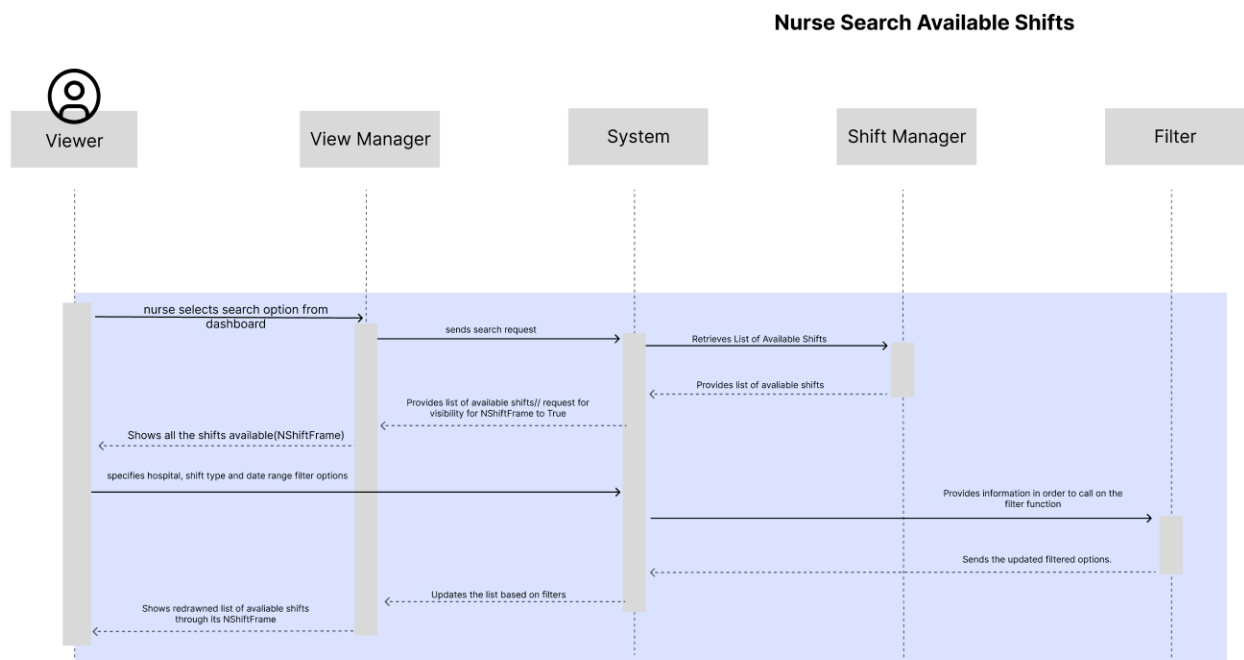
Nurse Search Available Shifts

Viewer

View Manager

System

Shift Manager

Filter

nurse selects search option from dashboard

sends search request

Retrieves List of Available Shifts

Provides list of avaliable shifts

Provides list of available shifts// request for visibility for NShiftFrame to True

Shows all the shifts available(NShiftFrame)

specifies hospital, shift type and date range filter options

Provides information in order to call on the filter function

Sends the updated filtered options.

Updates the list based on filters

Shows redrawned list of avaliable shifts through its NShiftFrame